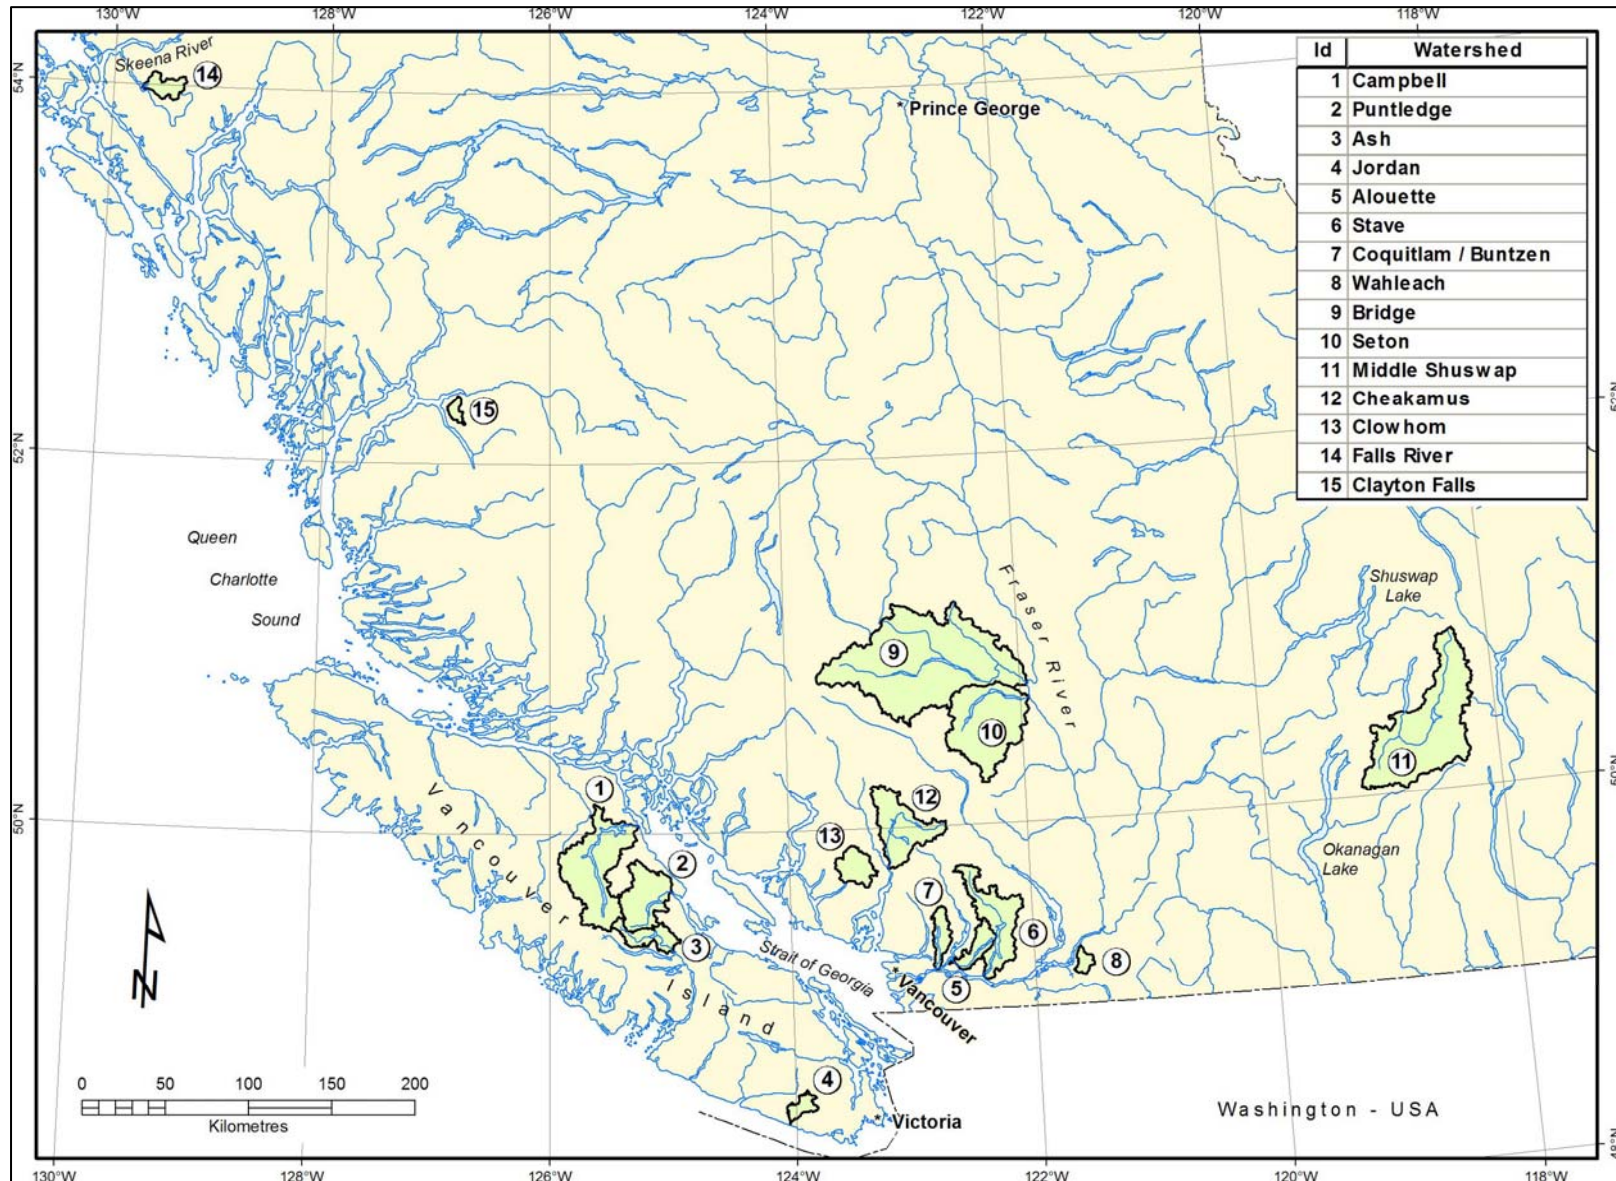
130°W 128°W 126°W 124°W 122°W 120°W 118°W

| Id | Watershed |
|---|---|
| 1 | Campbell |
| 2 | Puntledge |
| 3 | Ash |
| 4 | Jordan |
| 5 | Alouette |
| 6 | Stave |
| 7 | Coquitlam / Buntzen |
| 8 | Wahleach |
| 9 | Bridge |
| 10 | Seton |
| 11 | Middle Shuswap |
| 12 | Cheakamus |
| 13 | Clowhom |
| 14 | Falls River |
| 15 | Clayton Falls |

54°N
Skeena River
14
* Prince George
15
52°N
52°N
Queen Charlotte Sound
Fraser River
Shuswap Lake
9
10
11
Vancouver Island
1
12
13
50°N
50°N
2
Okanagan Lake
7
6
3
Strait of Georgia
8
* Vancouver
5
4
* Victoria
Washington - USA
0 50 100 150 200
Kilometres
48°N
130°W 128°W 126°W 124°W 122°W 120°W 118°W